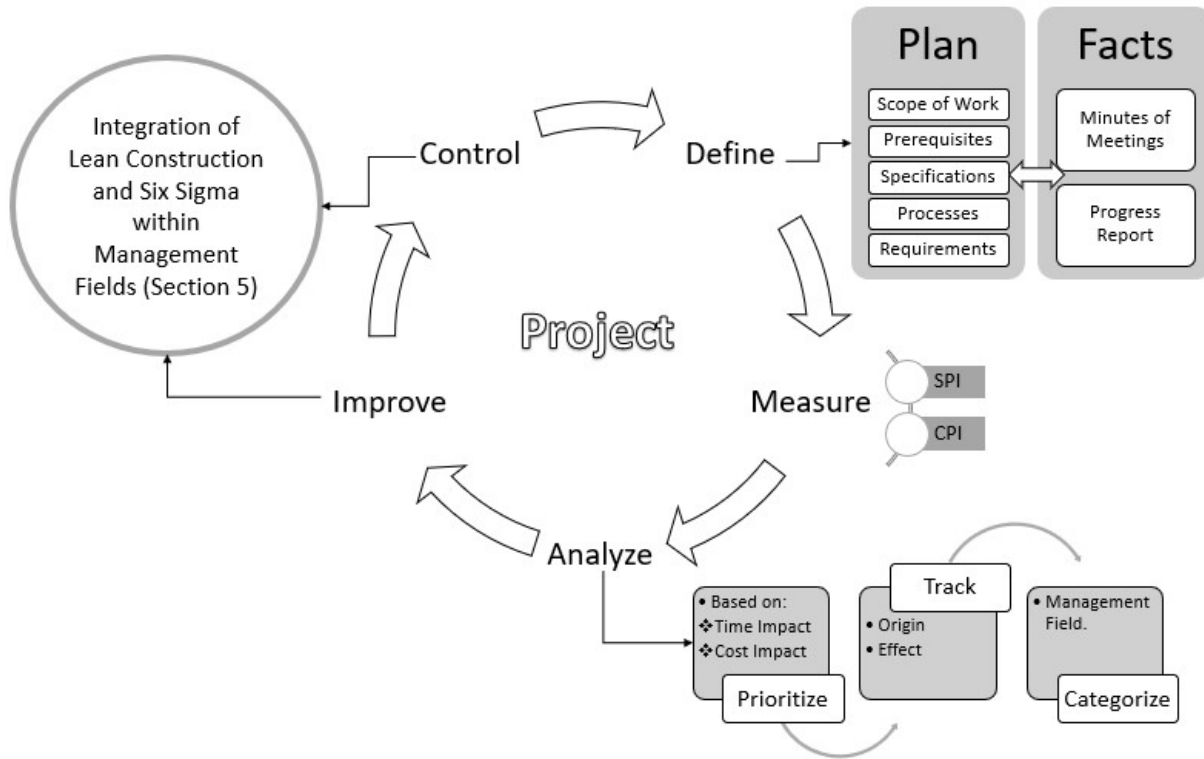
Integration of Lean Construction and Six Sigma within Management Fields (Section 5)

Control

Define

Plan
Scope of Work
Prerequisites
Specifications
Processes
Requirements

Facts
Minutes of Meetings
Progress Report

Project

Measure
SPI
CPI

Improve

Analyze

• Based on:
❖Time Impact
❖Cost Impact
Prioritize

Track
• Origin
• Effect

• Management Field.
Categorize